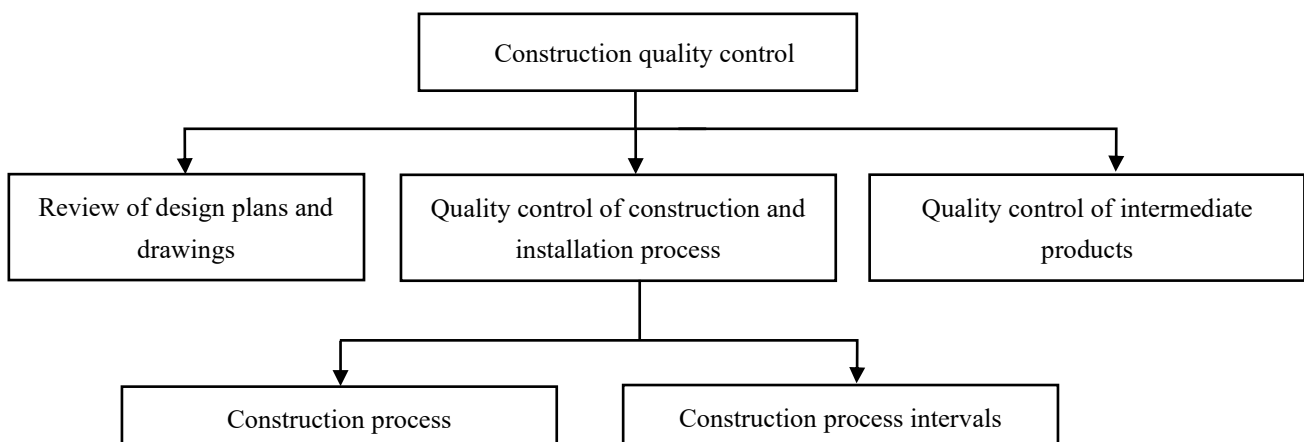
Construction quality control

Review of design plans and drawings

Quality control of construction and installation process

Quality control of intermediate products

Construction process

Construction process intervals